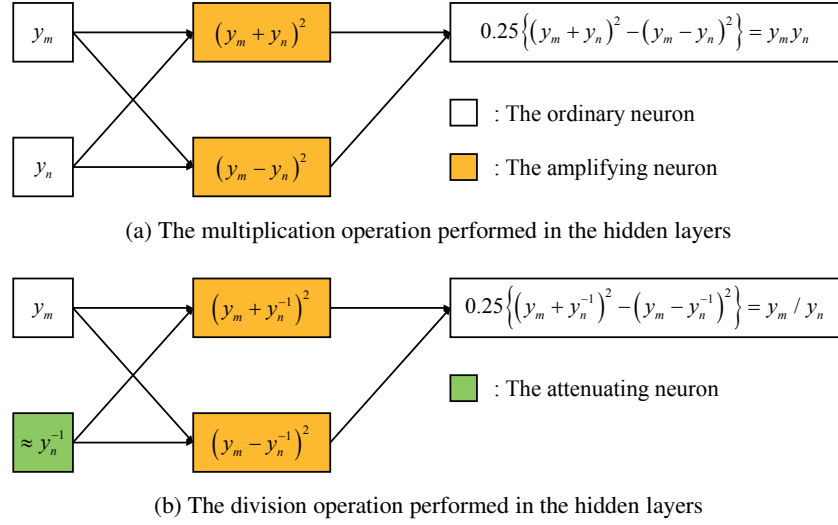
$y_m$

$y_n$

$\left(y_m + y_n\right)^2$

$\left(y_m - y_n\right)^2$

$0.25\left\{\left(y_m + y_n\right)^2 - \left(y_m - y_n\right)^2\right\} = y_m y_n$

: The ordinary neuron

: The amplifying neuron

(a) The multiplication operation performed in the hidden layers

$y_m$

$\approx y_n^{-1}$

$\left(y_m + y_n^{-1}\right)^2$

$\left(y_m - y_n^{-1}\right)^2$

$0.25\left\{\left(y_m + y_n^{-1}\right)^2 - \left(y_m - y_n^{-1}\right)^2\right\} = y_m / y_n$

: The attenuating neuron

(b) The division operation performed in the hidden layers